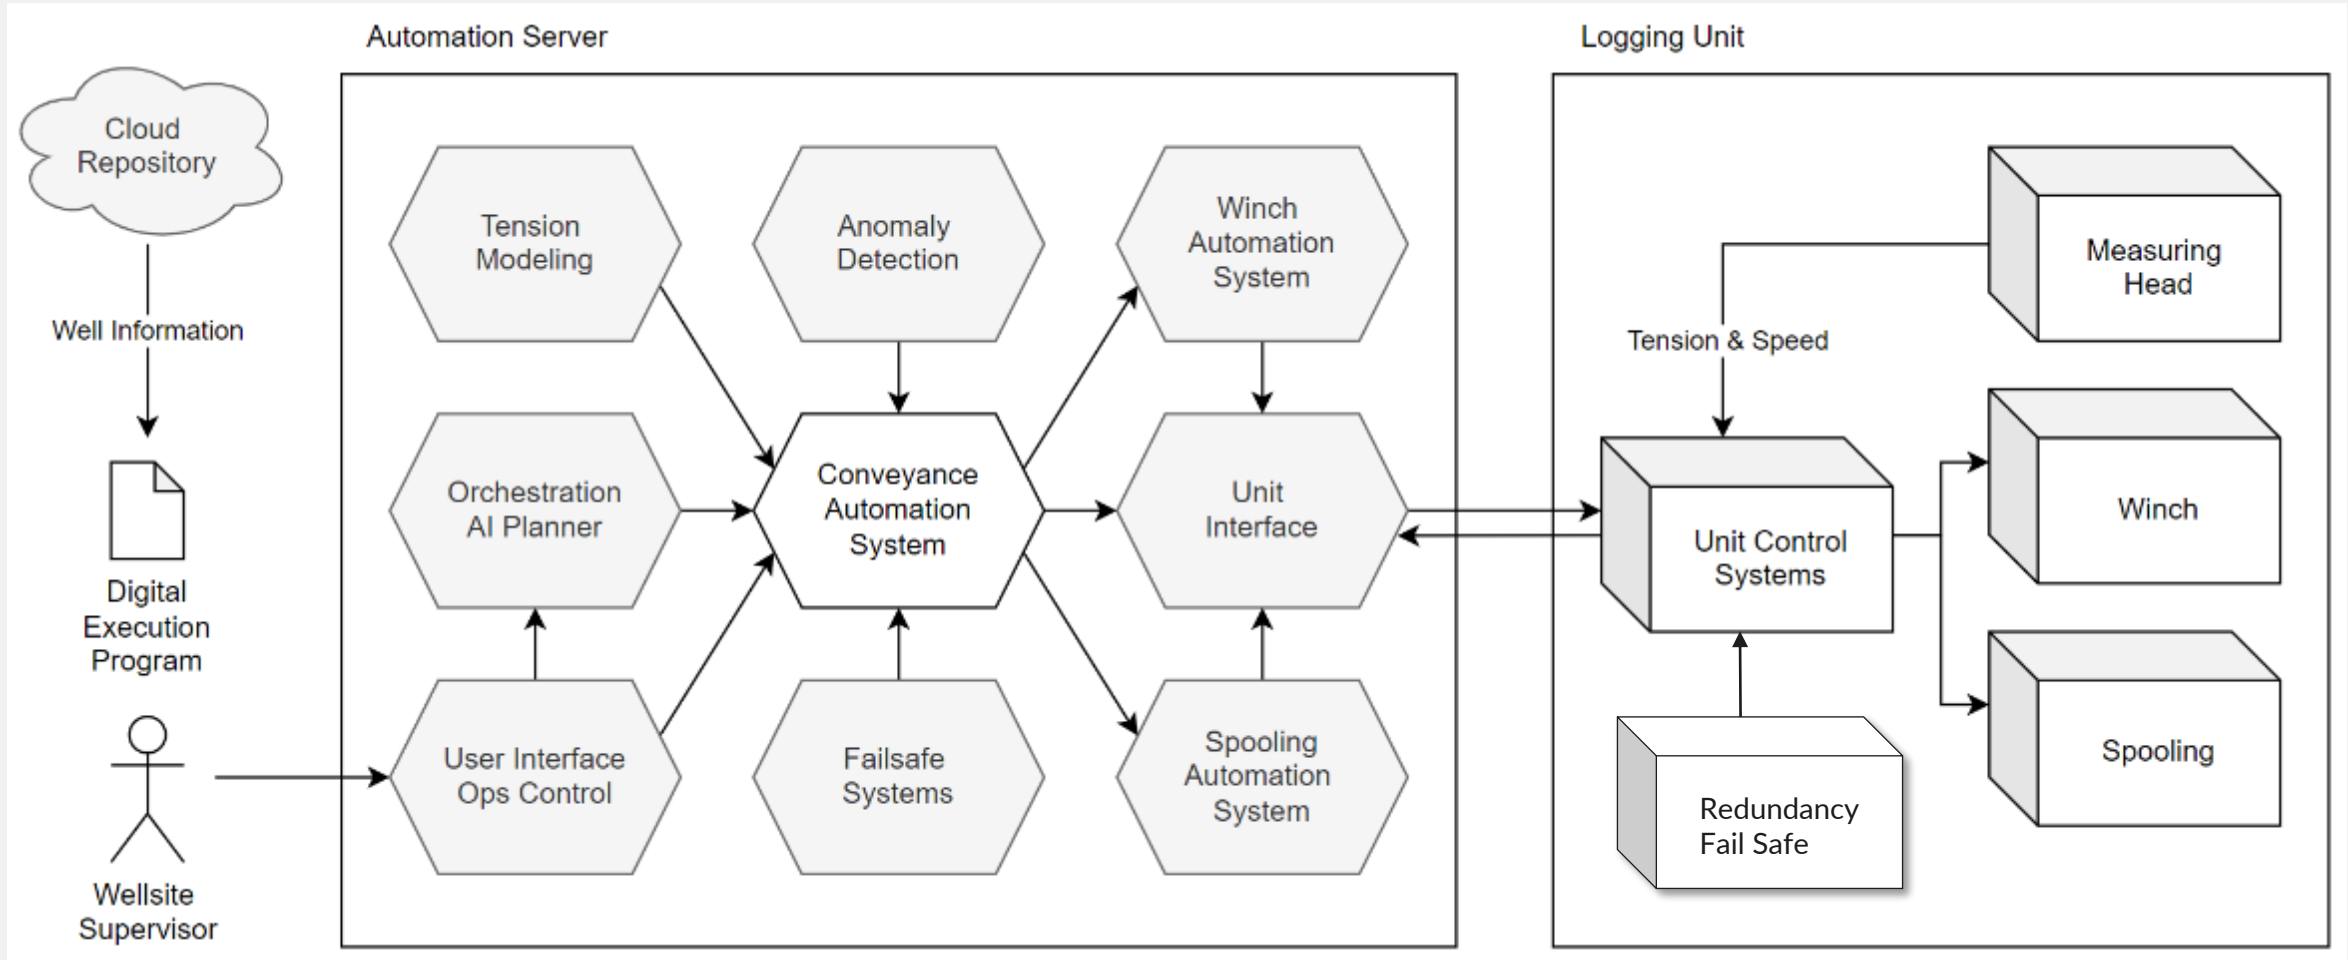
Automation Server

Logging Unit

Cloud Repository

Well Information

Digital Execution Program

Wellsite Supervisor

Tension Modeling

Anomaly Detection

Winch Automation System

Orchestration AI Planner

Conveyance Automation System

Unit Interface

User Interface Ops Control

Failsafe Systems

Spooling Automation System

Measuring Head

Tension & Speed

Unit Control Systems

Winch

Spooling

Redundancy Fail Safe